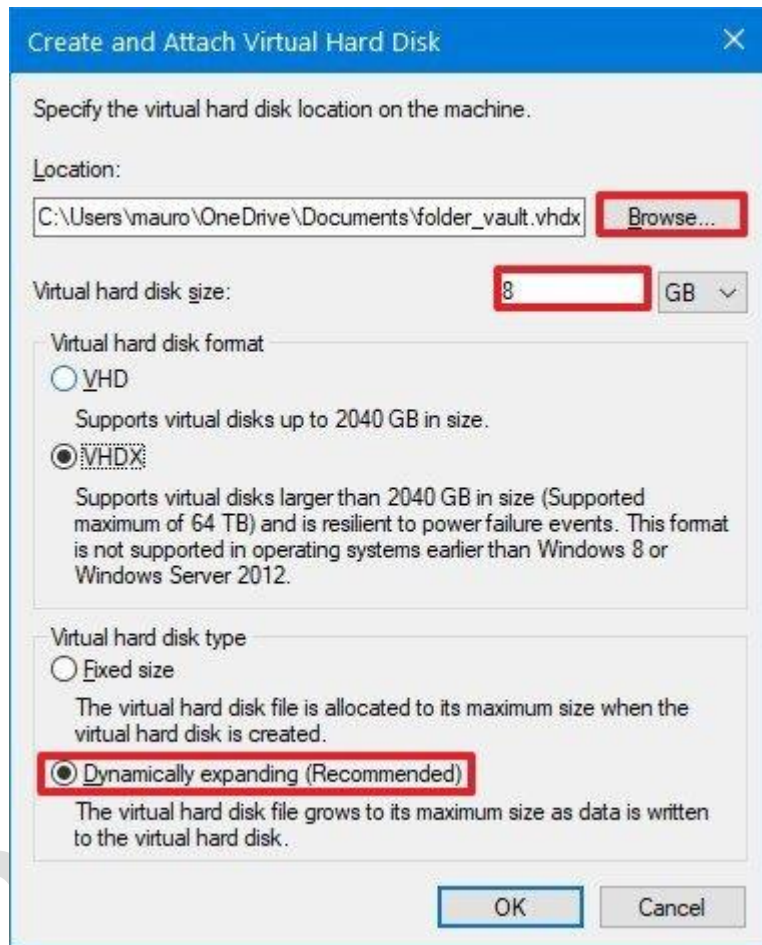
Create and Attach Virtual Hard Disk ×

Specify the virtual hard disk location on the machine.

Location:

C:\Users\mauro\OneDrive\Documents\folder_vault.vhdx

Browse...

Virtual hard disk size:

8

GB

Virtual hard disk format

VHD

Supports virtual disks up to 2040 GB in size.

VHDX

Supports virtual disks larger than 2040 GB in size (Supported maximum of 64 TB) and is resilient to power failure events. This format is not supported in operating systems earlier than Windows 8 or Windows Server 2012.

Virtual hard disk type

Fixed size

The virtual hard disk file is allocated to its maximum size when the virtual hard disk is created.

Dynamically expanding (Recommended)

The virtual hard disk file grows to its maximum size as data is written to the virtual hard disk.

OK

Cancel